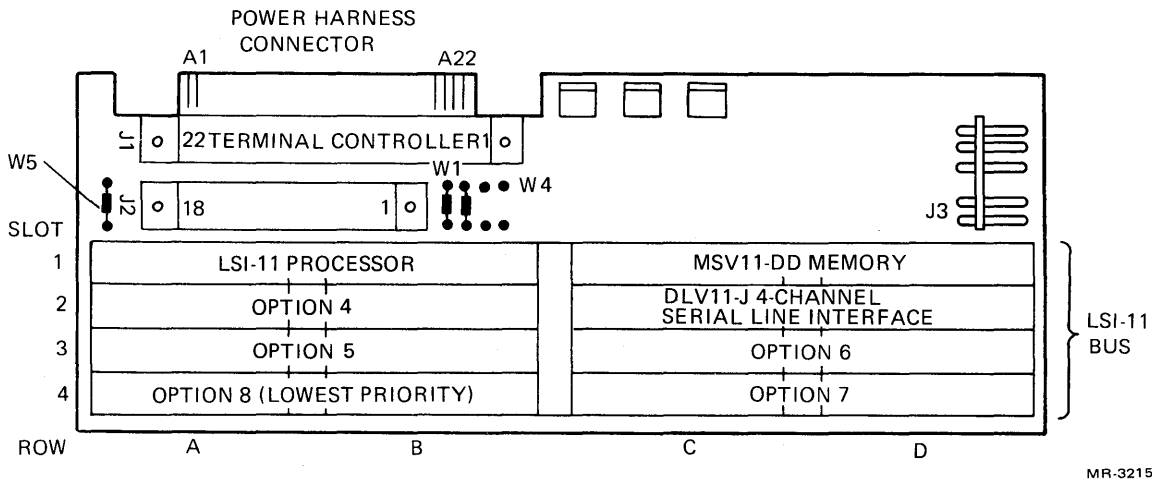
POWER HARNESS CONNECTOR

A1

A22

J1

22 TERMINAL CONTROLLER 1

W5

J2

18

1

W1

W4

J3

SLOT

1

2

3

4

LSI-11 PROCESSOR

OPTION 4

OPTION 5

OPTION 8 (LOWEST PRIORITY)

MSV11-DD MEMORY

DLV11-J 4-CHANNEL SERIAL LINE INTERFACE

OPTION 6

OPTION 7

LSI-11 BUS

ROW

A

B

C

D

MR-3215